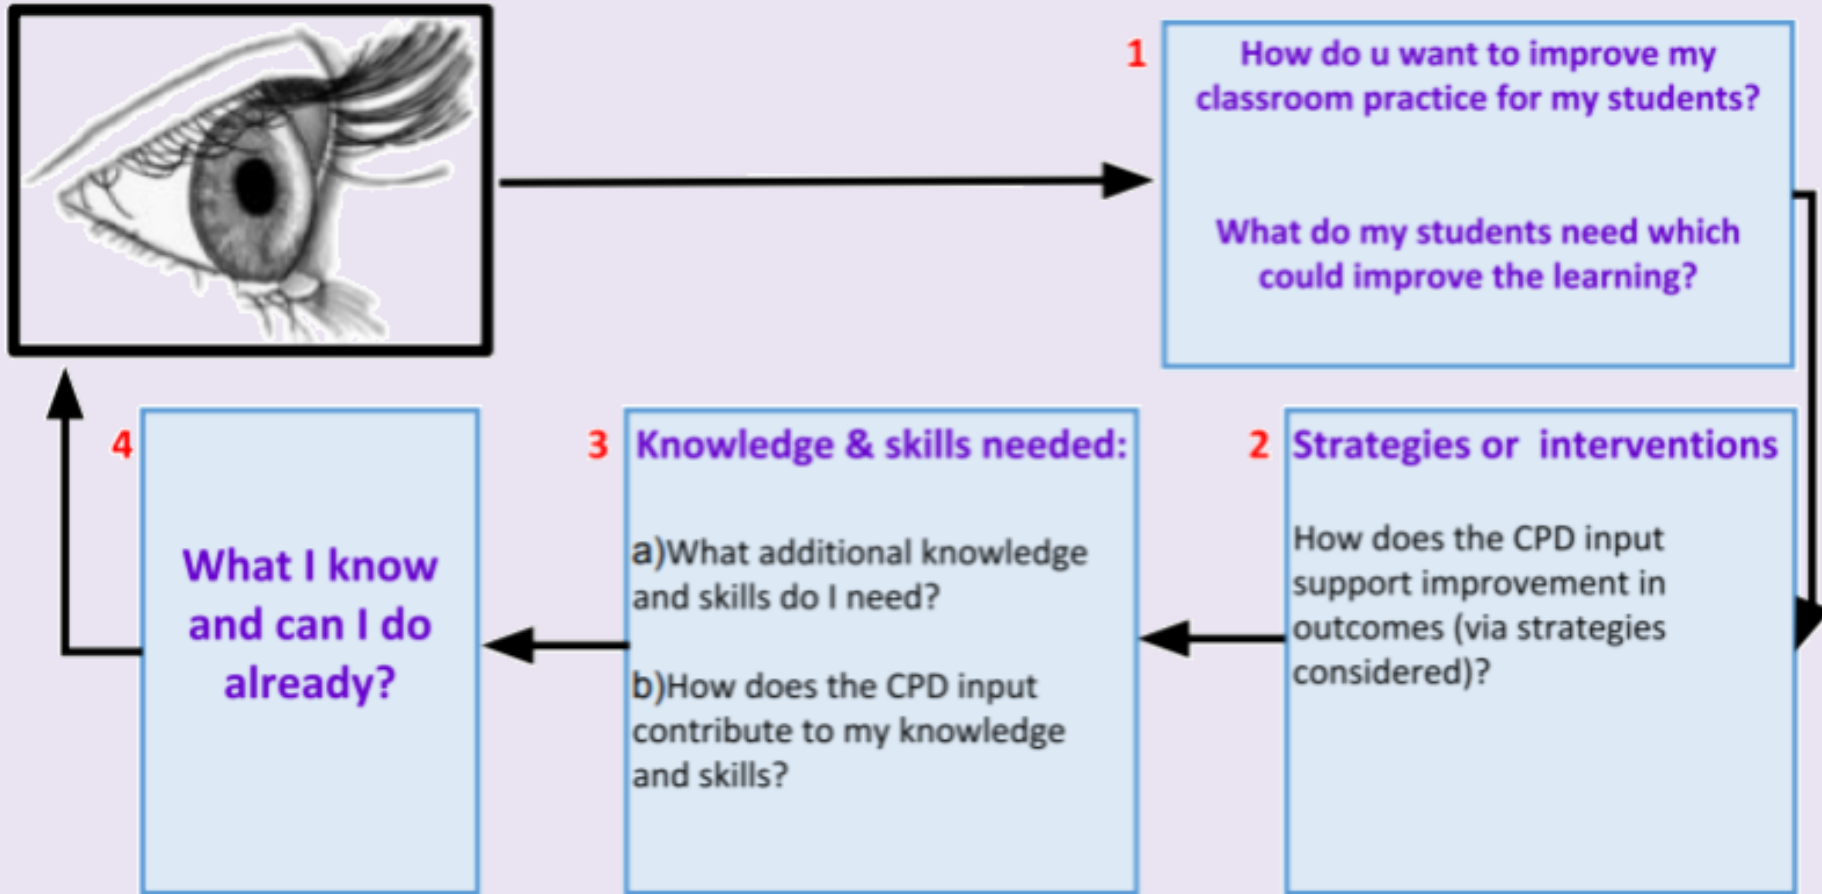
1 How do u want to improve my classroom practice for my students?

What do my students need which could improve the learning?

2 Strategies or interventions

How does the CPD input support improvement in outcomes (via strategies considered)?

3 Knowledge & skills needed:

a)What additional knowledge and skills do I need?

b)How does the CPD input contribute to my knowledge and skills?

4 What I know and can I do already?